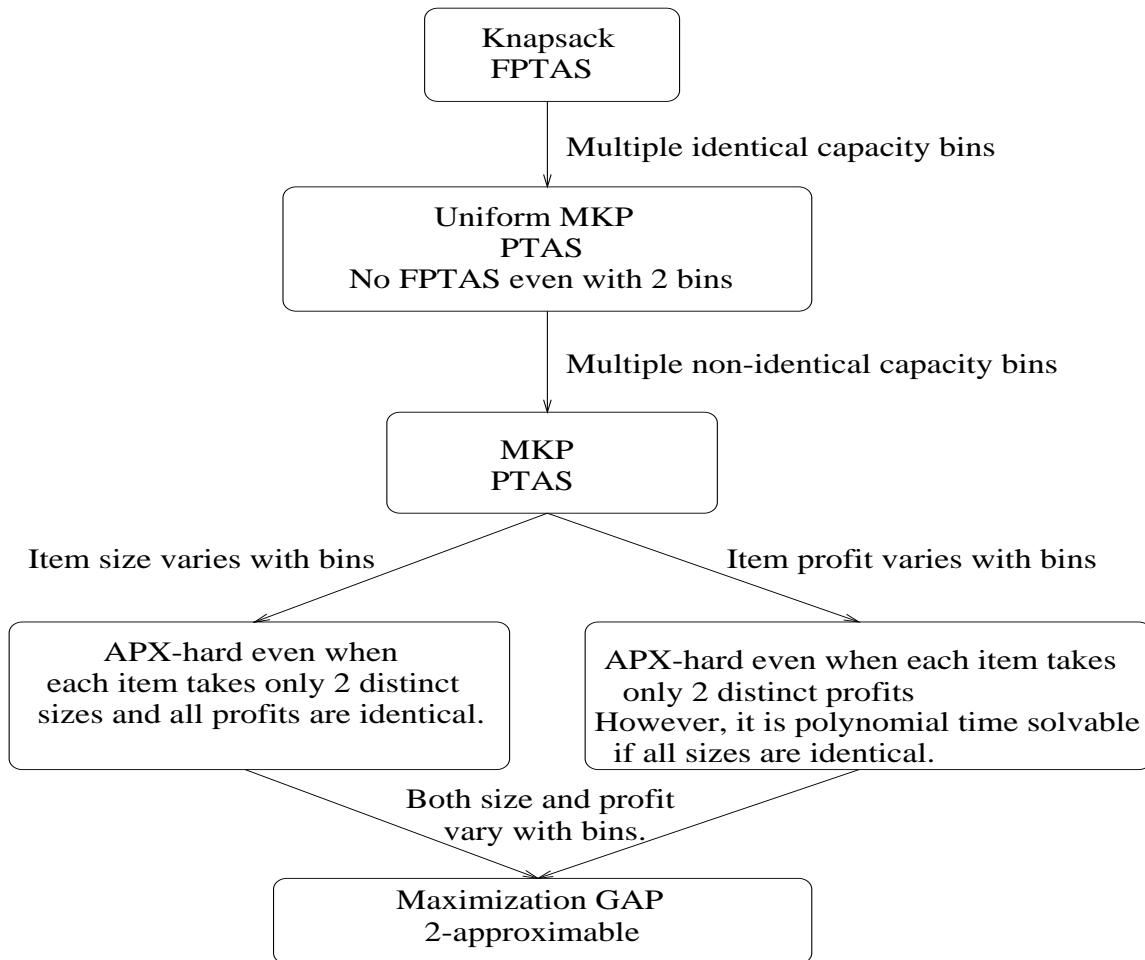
Knapsack
FPTAS

Multiple identical capacity bins

Uniform MKP
PTAS
No FPTAS even with 2 bins

Multiple non-identical capacity bins

MKP
PTAS

Item size varies with bins

Item profit varies with bins

APX-hard even when each item takes only 2 distinct sizes and all profits are identical.

APX-hard even when each item takes only 2 distinct profits
However, it is polynomial time solvable if all sizes are identical.

Both size and profit vary with bins.

Maximization GAP
2-approximable